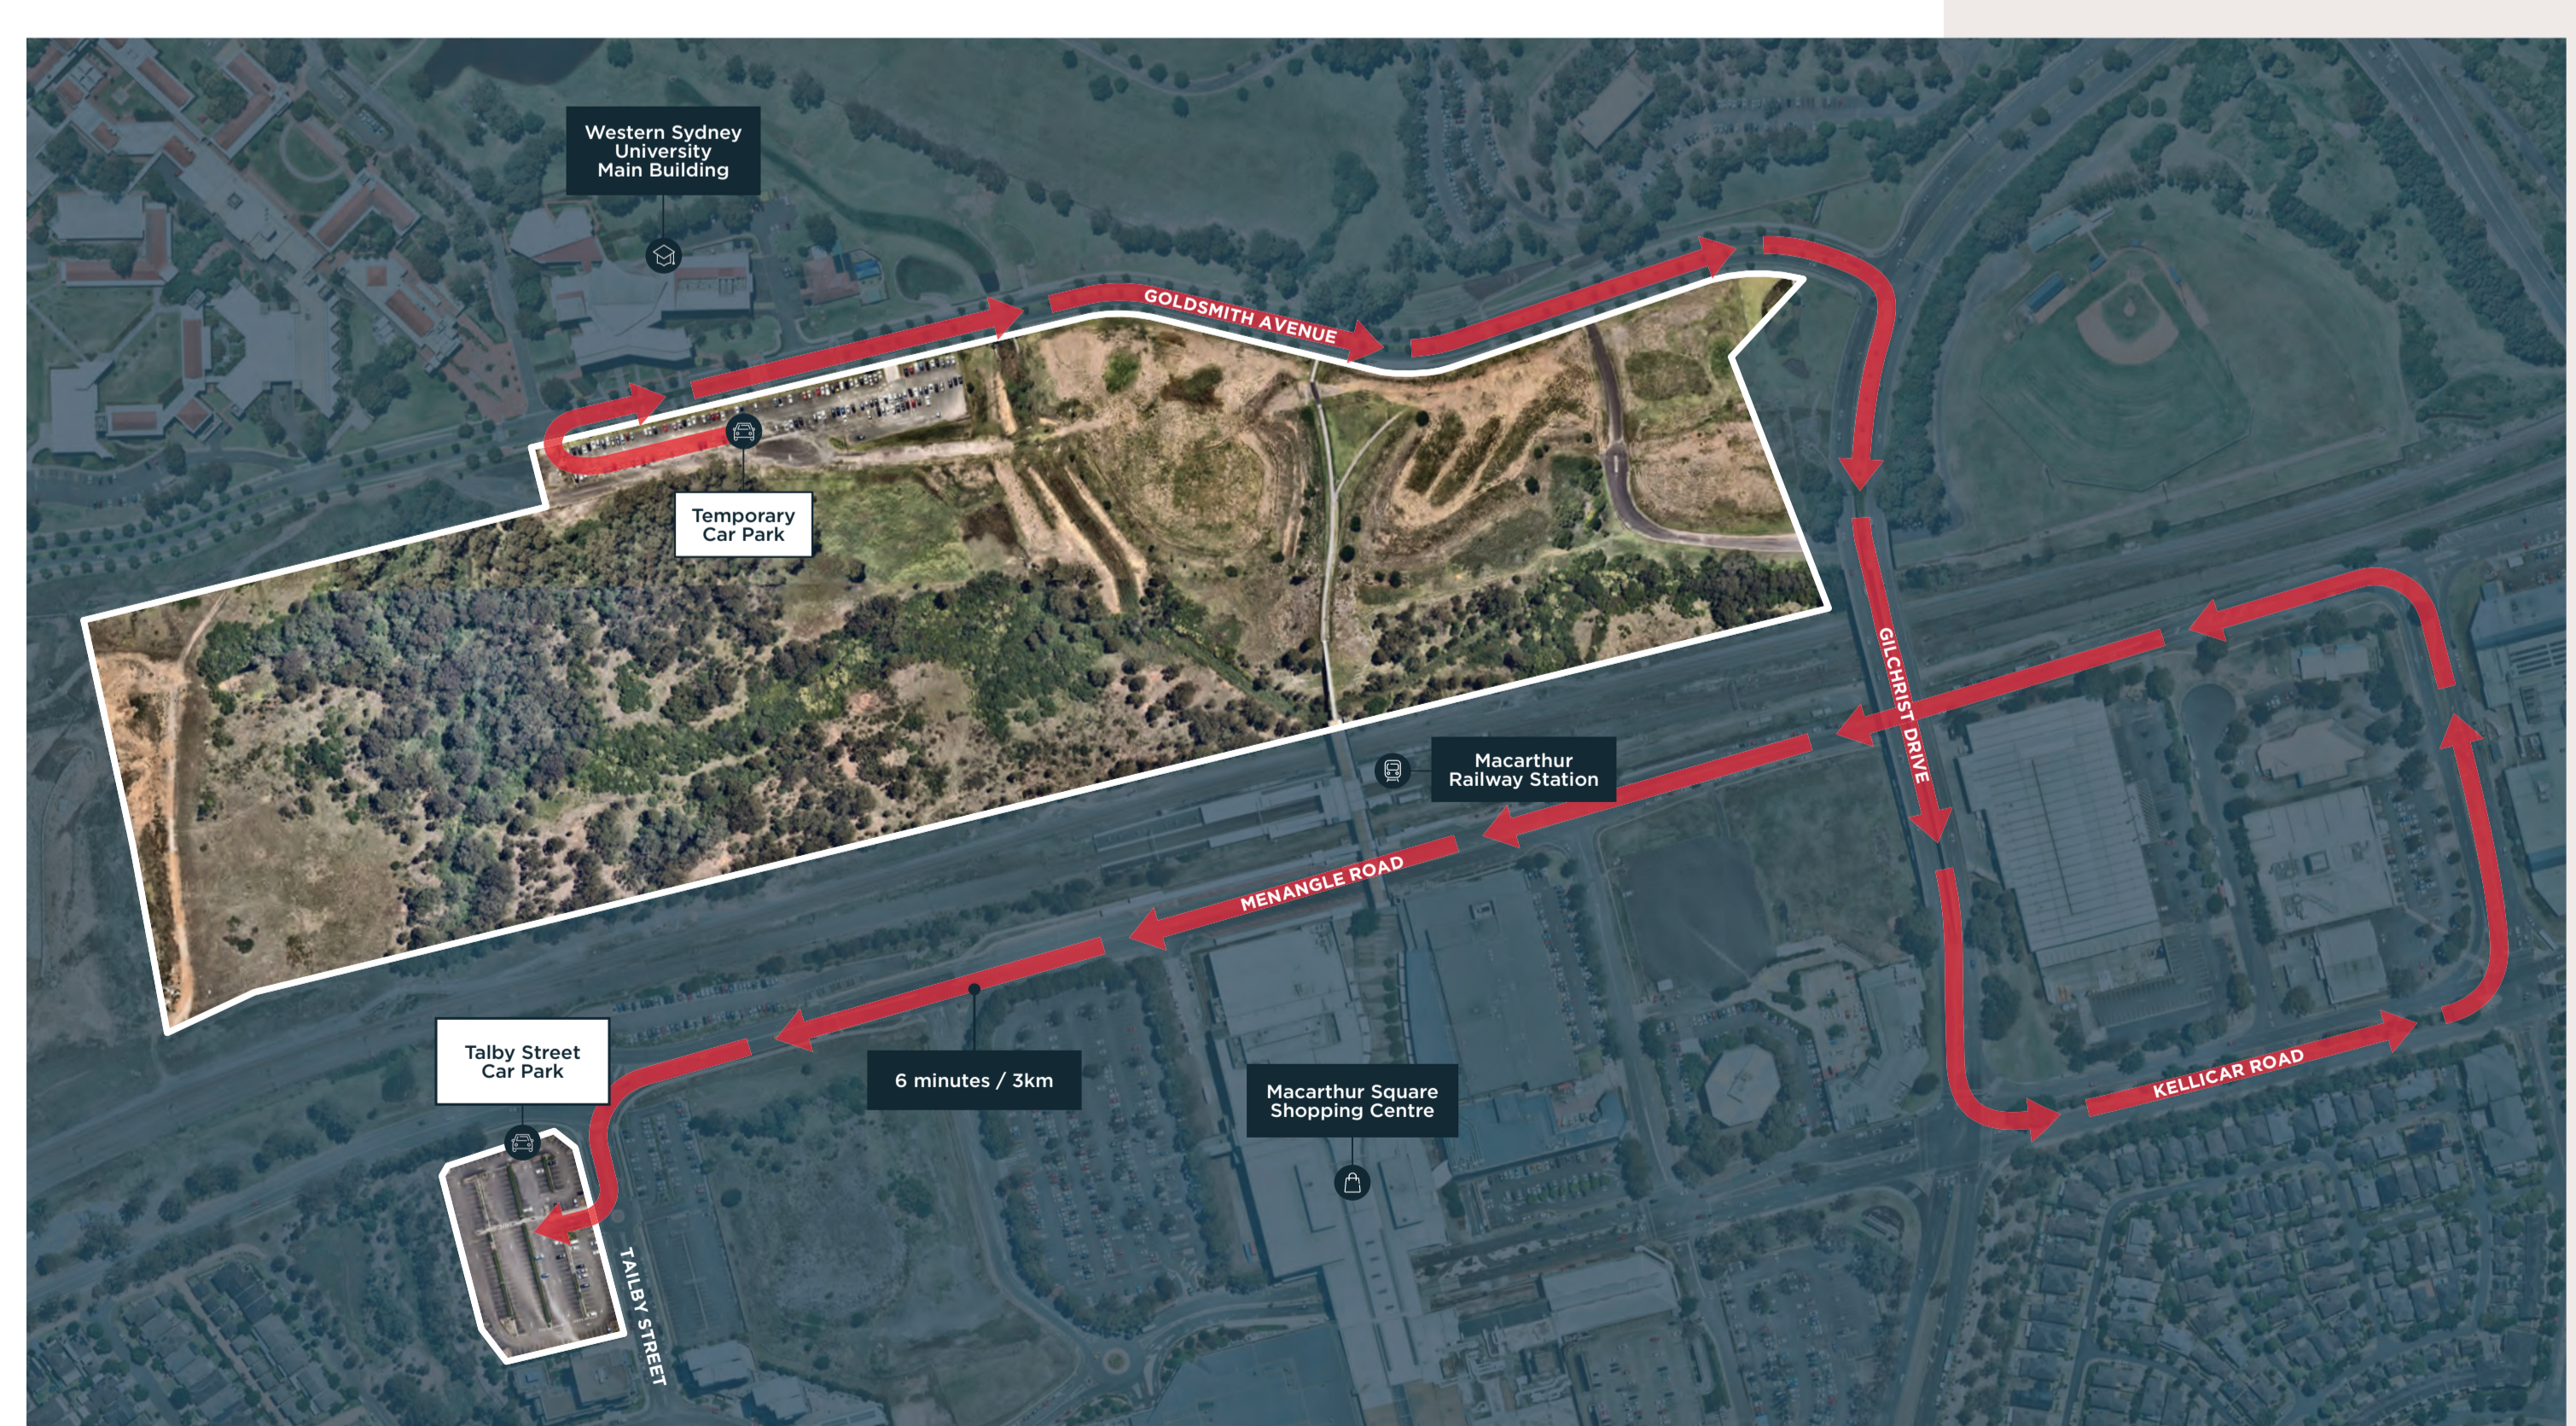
Western Sydney University Main Building

GOLDSMITH AVENUE

Temporary Car Park

GILCHRIST DRIVE

Macarthur Railway Station

MENANGLE ROAD

Talby Street Car Park

6 minutes / 3km

Macarthur Square Shopping Centre

KELLICAR ROAD

TAILBY STREET